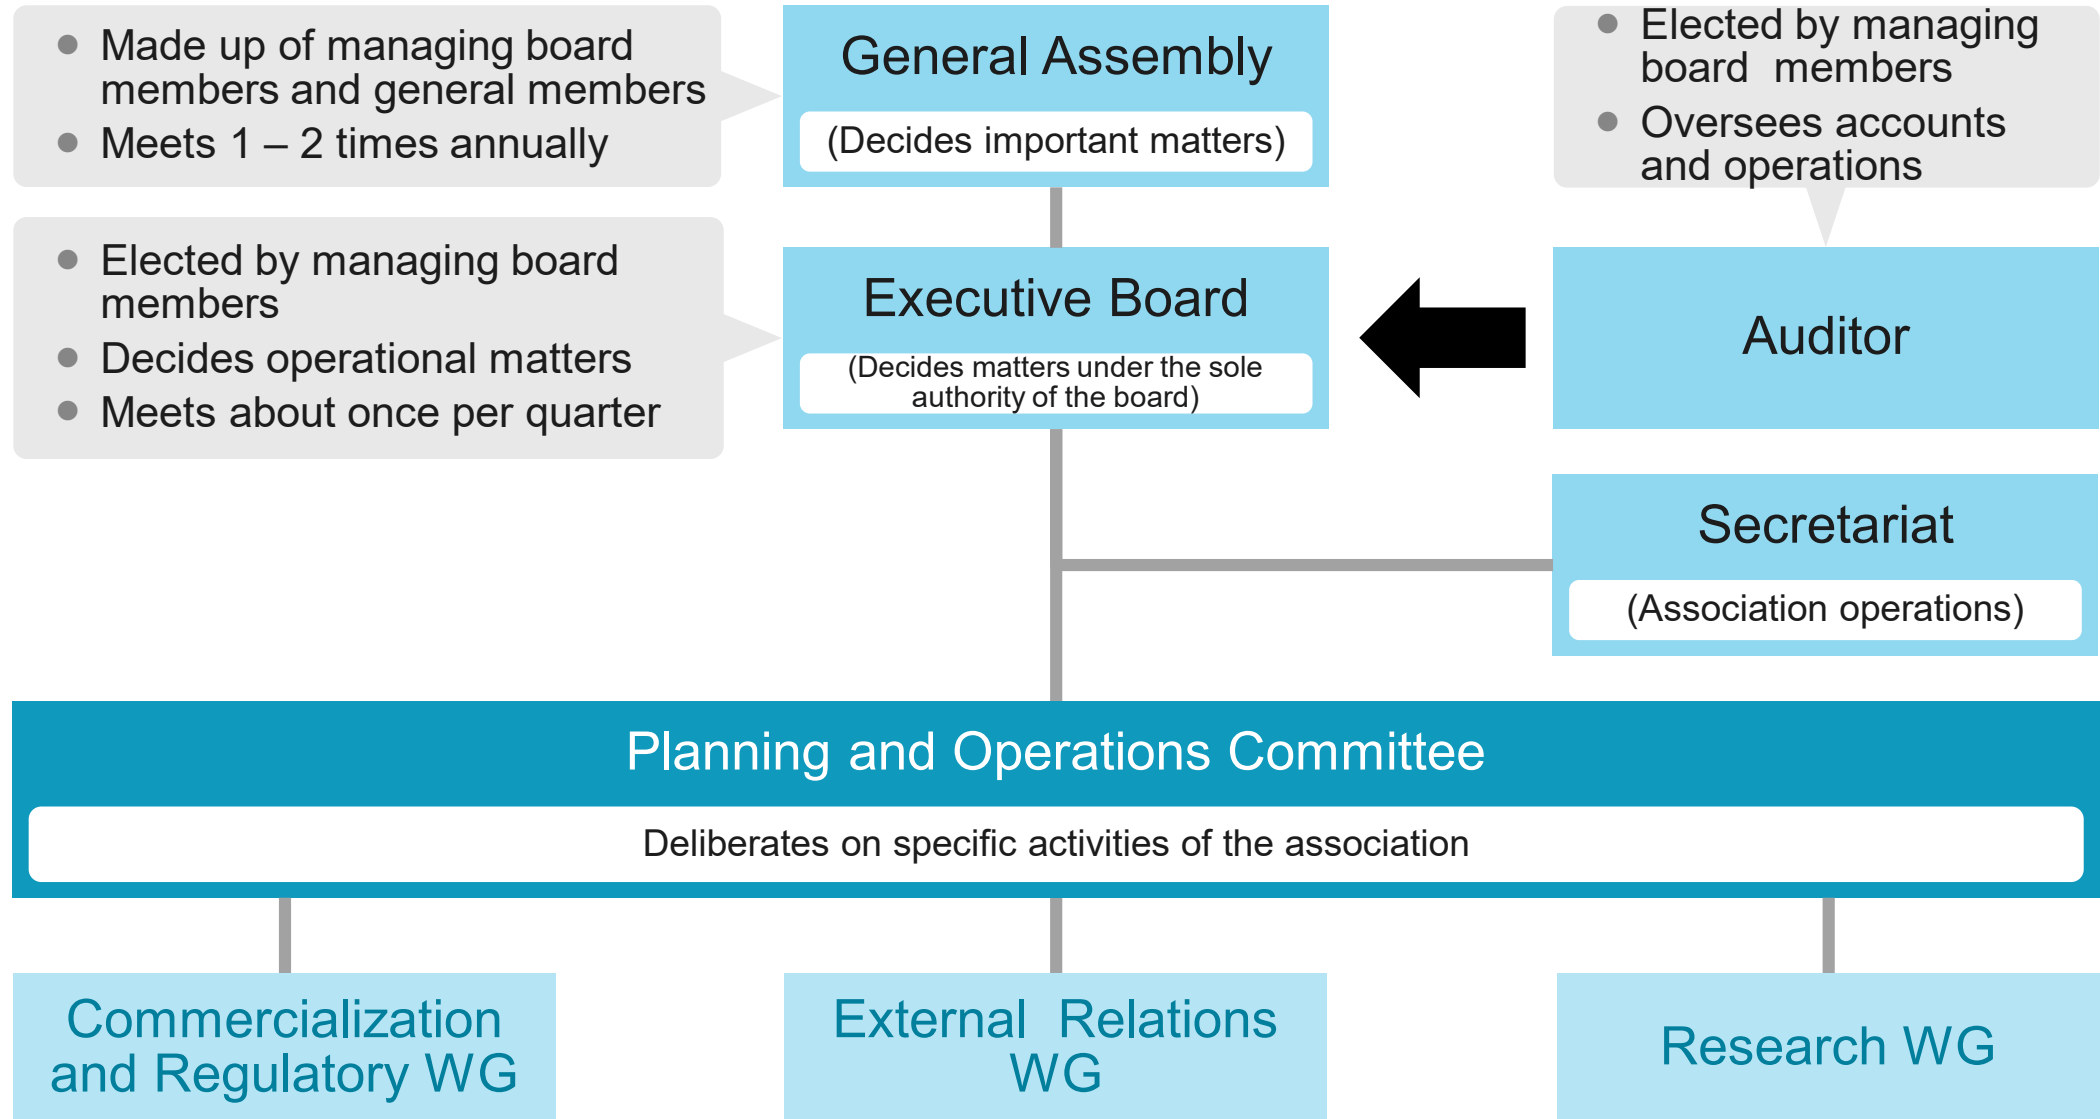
- Made up of managing board members and general members
- Meets 1 – 2 times annually

General Assembly
(Decides important matters)

- Elected by managing board members
- Oversees accounts and operations

- Elected by managing board members
- Decides operational matters
- Meets about once per quarter

Executive Board
(Decides matters under the sole authority of the board)

Auditor

Secretariat
(Association operations)

Planning and Operations Committee
Deliberates on specific activities of the association

Commercialization and Regulatory WG

External Relations WG

Research WG